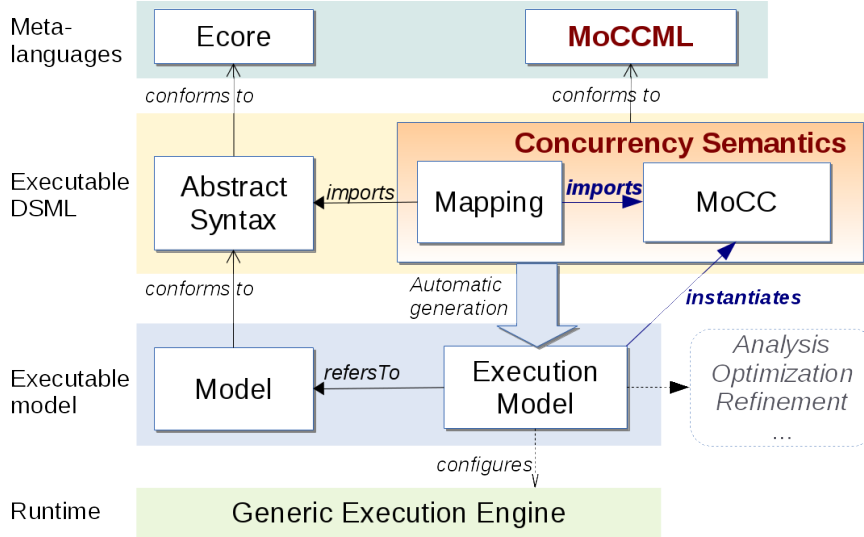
Meta-languages

Ecore

MoCCML

conforms to

conforms to

Concurrency Semantics

Executable DSML

Abstract Syntax

imports

Mapping

imports

MoCC

conforms to

Automatic generation

instantiates

Executable model

Model

refersTo

Execution Model

Analysis
Optimization
Refinement
...

configures

Runtime

Generic Execution Engine